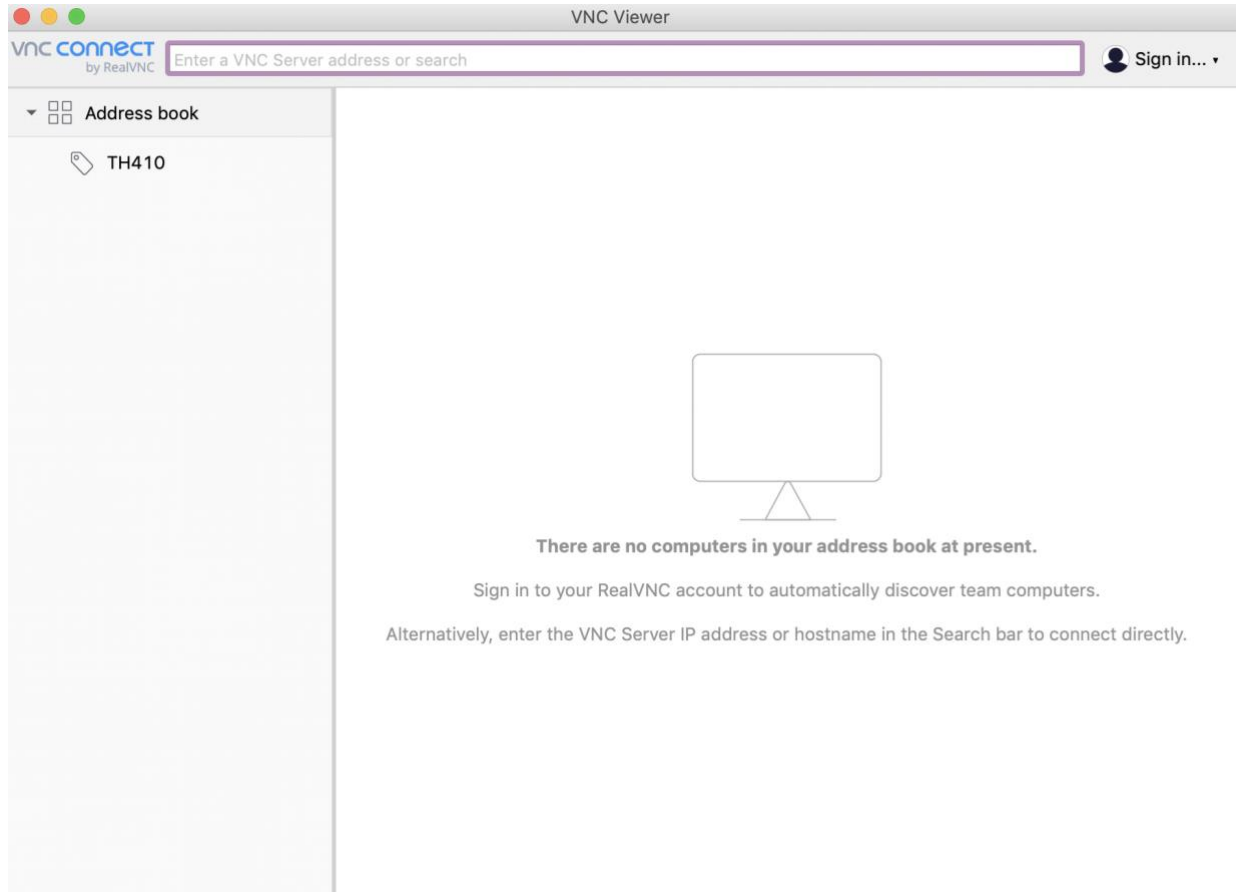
VNC Viewer

vnc connect by RealVNC

Enter a VNC Server address or search

Sign in...

Address book

TH410

There are no computers in your address book at present.

Sign in to your RealVNC account to automatically discover team computers.

Alternatively, enter the VNC Server IP address or hostname in the Search bar to connect directly.